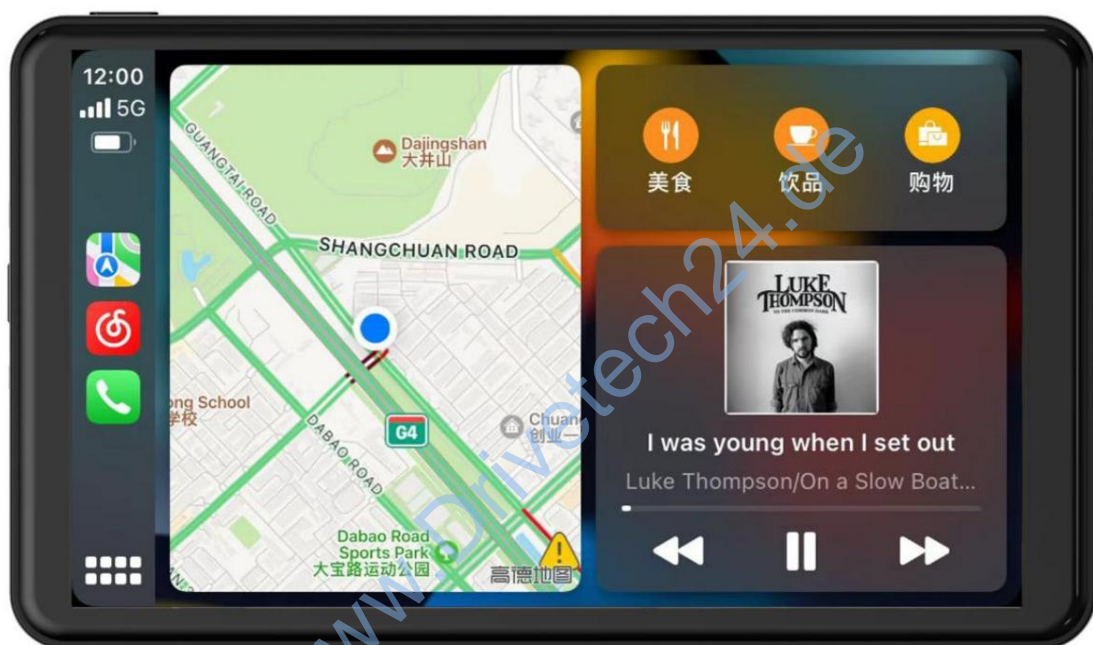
12:00
5G

Dajingshan
大井山
GUANGTAI ROAD
SHANGCHUAN ROAD
ong School
学校
G4
Chuan
创业
DABAO ROAD
Dabao Road
Sports Park
大宝路运动公园
高德地图

美食
饮品
购物

LUKE THOMPSON
I was young when I set out
Luke Thompson/On a Slow Boat...

www.Drivetech24.de